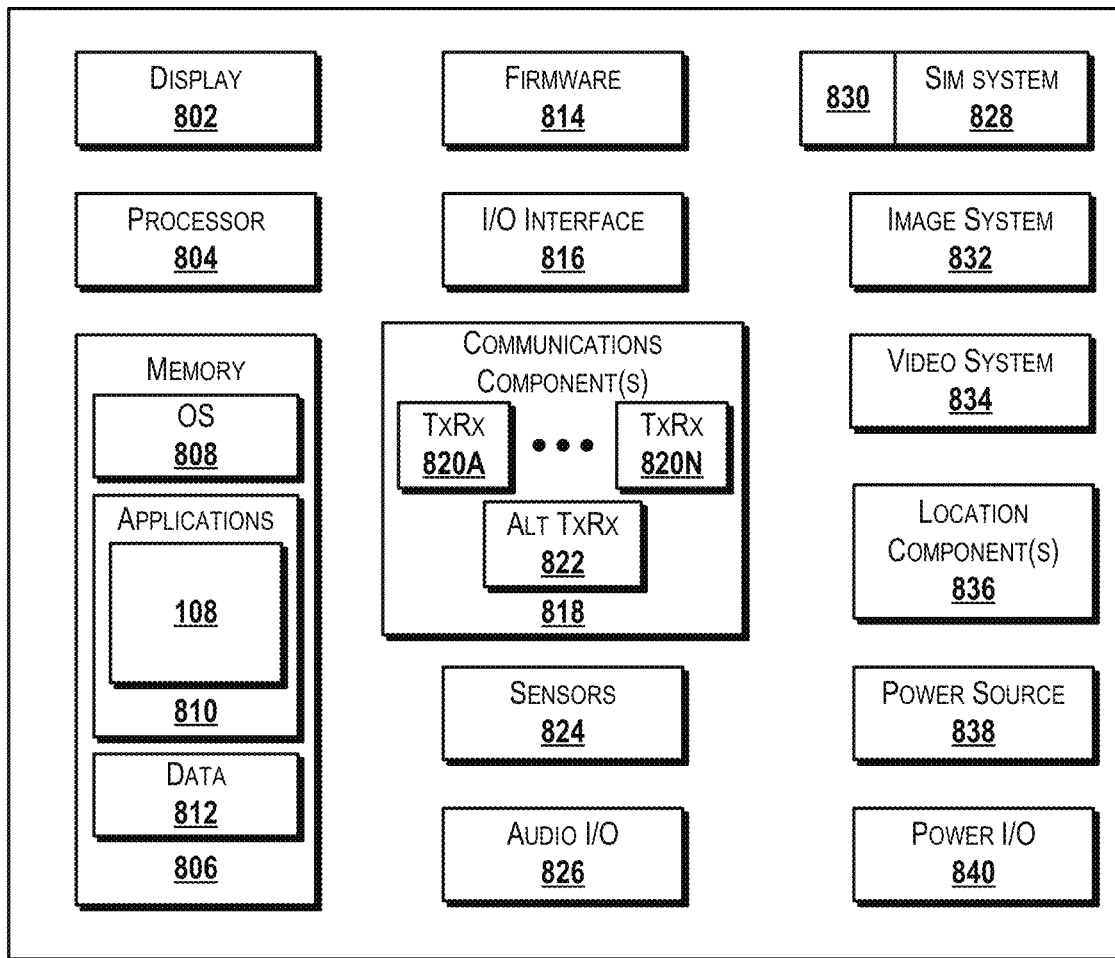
Display
802

Processor
804

Memory

OS
808

Applications

108

810

Data
812

806

Firmware
814

I/O Interface
816

Communications Component(s)

TxRx
820A

• • •

TxRx
820N

Alt TxRx
822

818

Sensors
824

Audio I/O
826

830

Sim system
828

Image System
832

Video System
834

Location Component(s)
836

Power Source
838

Power I/O
840